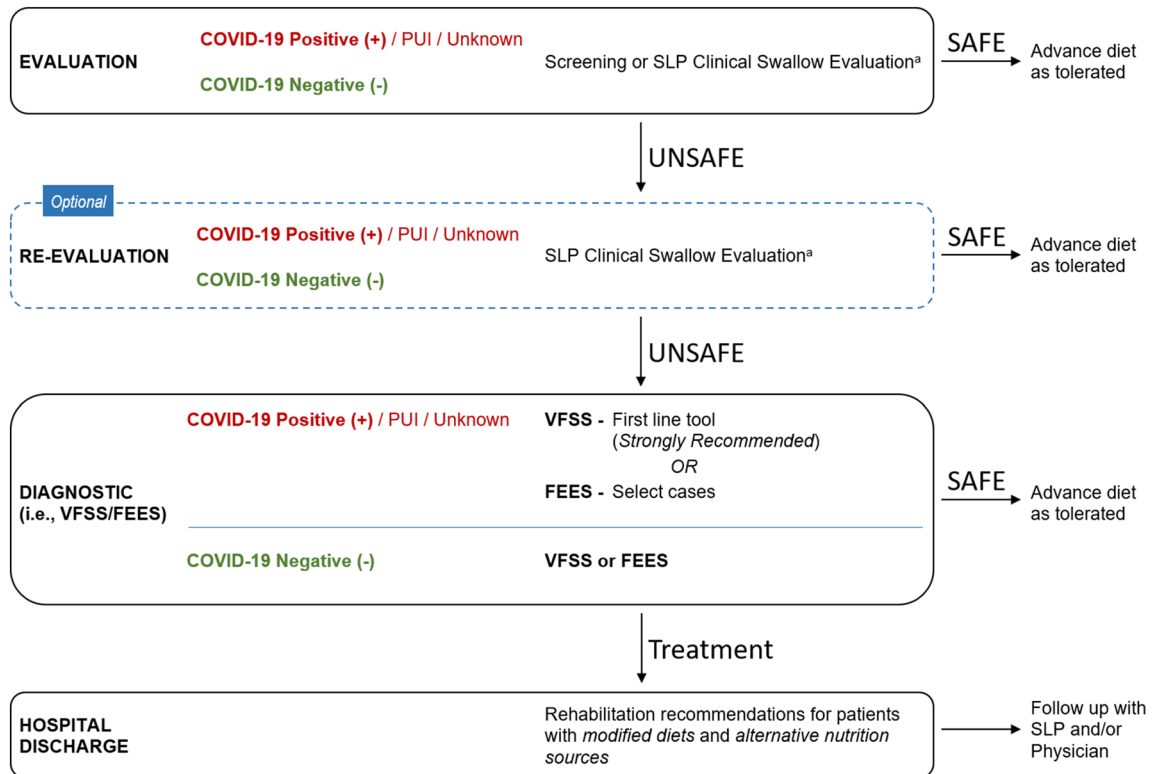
EVALUATION

COVID-19 Positive (+) / PUI / Unknown

COVID-19 Negative (-)

Screening or SLP Clinical Swallow Evaluation$^a$

SAFE

Advance diet as tolerated

UNSAFE

Optional

RE-EVALUATION

COVID-19 Positive (+) / PUI / Unknown

COVID-19 Negative (-)

SLP Clinical Swallow Evaluation$^a$

SAFE

Advance diet as tolerated

UNSAFE

DIAGNOSTIC (i.e., VFSS/FEES)

COVID-19 Positive (+) / PUI / Unknown

VFSS - First line tool (*Strongly Recommended*)

*OR*

FEES - Select cases

COVID-19 Negative (-)

VFSS or FEES

SAFE

Advance diet as tolerated

Treatment

HOSPITAL DISCHARGE

Rehabilitation recommendations for patients with *modified diets* and *alternative nutrition sources*

Follow up with SLP and/or Physician